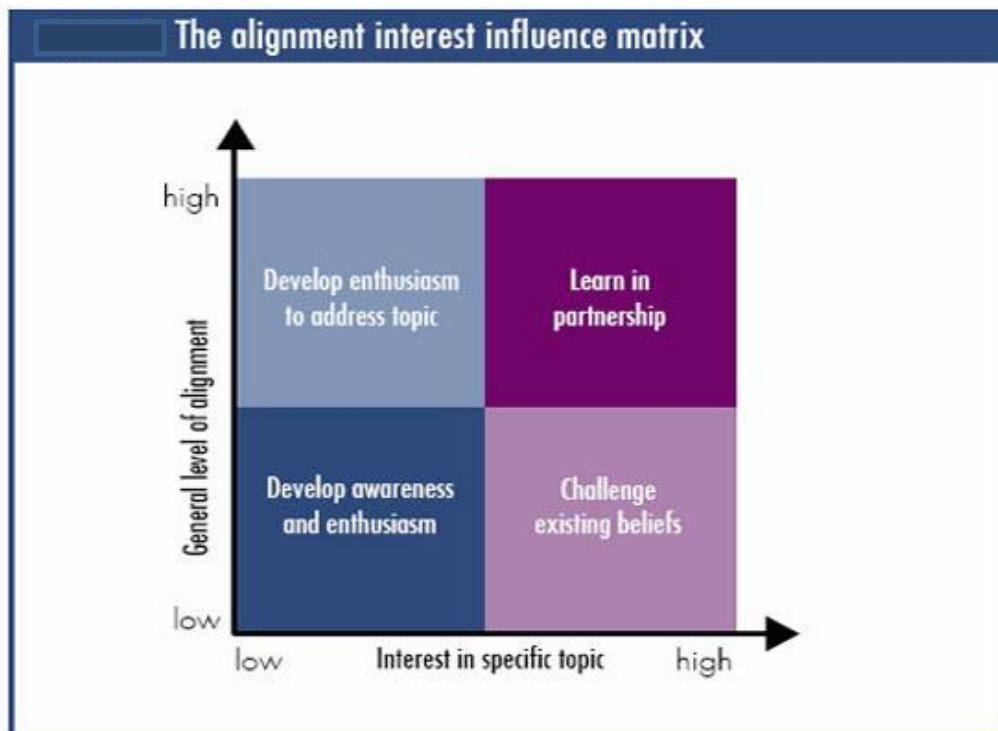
The alignment interest influence matrix

high

General level of alignment

low

Develop enthusiasm to address topic

Learn in partnership

Develop awareness and enthusiasm

Challenge existing beliefs

low

Interest in specific topic

high